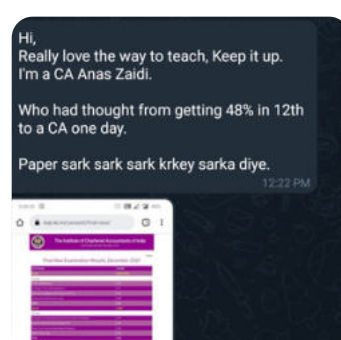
Hi,
Really love the way to teach, Keep it up.
I'm a CA Anas Zaidi.

Who had thought from getting 48% in 12th to a CA one day.

Paper sark sark sark krkey sarka diye.

12:22 PM

The Institute of Chartered Accountants of India

Final New Examination Results, December 2021

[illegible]